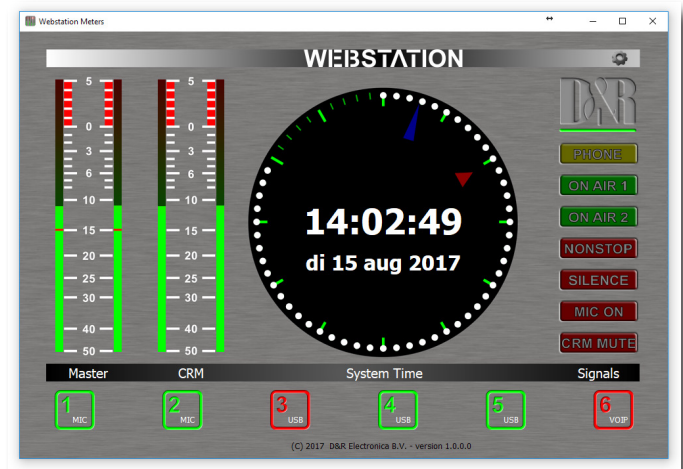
Webstation Meters

WEBSTATION

D&R

5
0
3
6
10
15
20
25
30
40
50

5
0
3
6
10
15
20
25
30
40
50

14:02:49
di 15 aug 2017

PHONE
ON AIR 1
ON AIR 2
NONSTOP
SILENCE
MIC ON
CRM MUTE

Master
CRM
System Time
Signals

1 MIC
2 MIC
3 USB
4 USB
5 USB
6 VOIP

(C) 2017 D&R Electronica B.V. - version 1.0.0.0